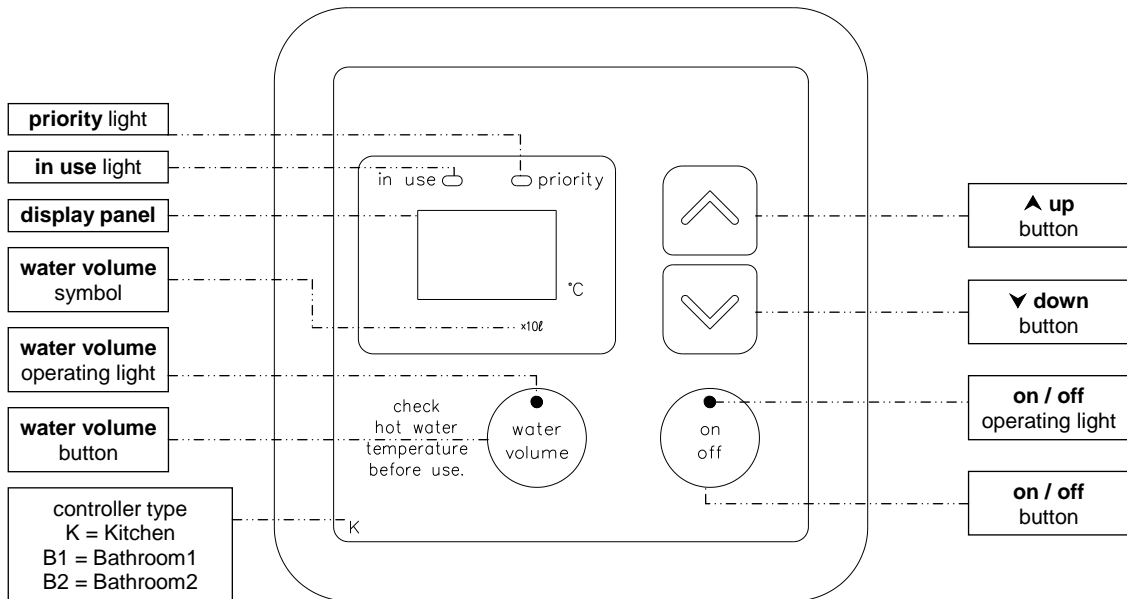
**priority** light

**in use** light

**display panel**

**water volume** symbol

**water volume** operating light

**water volume** button

controller type
K = Kitchen
B1 = Bathroom1
B2 = Bathroom2

in use

priority

°C

x10ℓ

check hot water temperature before use.

water volume

on off

K

⮝ **up** button

⮟ **down** button

**on / off** operating light

**on / off** button